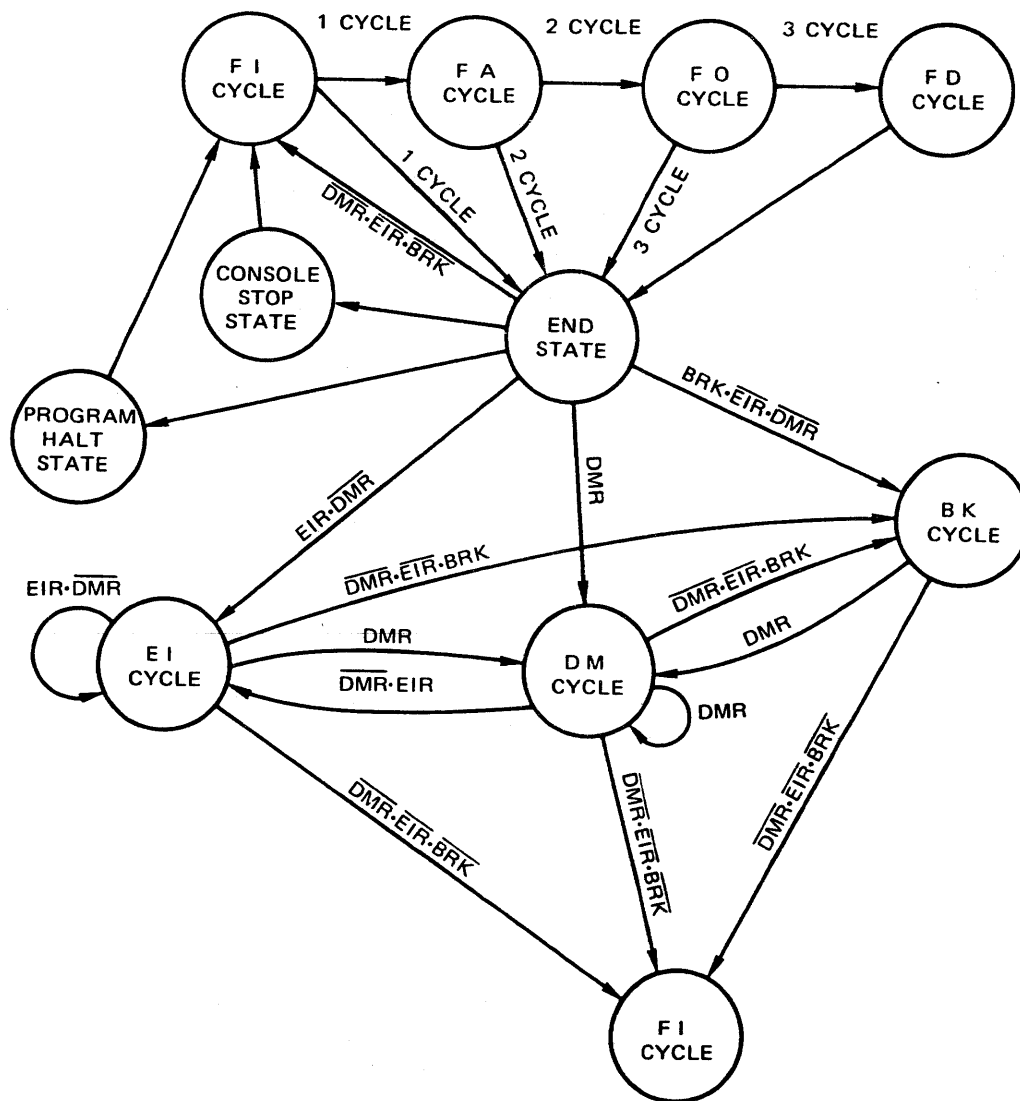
1 CYCLE
2 CYCLE
3 CYCLE
F I CYCLE
F A CYCLE
F O CYCLE
F D CYCLE
1 CYCLE
2 CYCLE
3 CYCLE
$\overline{DMR} \cdot \overline{EIR} \cdot \overline{BRK}$
CONSOLE STOP STATE
END STATE
PROGRAM HALT STATE
$BRK \cdot \overline{EIR} \cdot \overline{DMR}$
$EIR \cdot \overline{DMR}$
DMR
B K CYCLE
$\overline{DMR} \cdot \overline{EIR} \cdot BRK$
$EIR \cdot \overline{DMR}$
$\overline{DMR} \cdot \overline{EIR} \cdot BRK$
DMR
DMR
E I CYCLE
$\overline{DMR} \cdot EIR$
D M CYCLE
DMR
$\overline{DMR} \cdot \overline{EIR} \cdot \overline{BRK}$
$\overline{DMR} \cdot \overline{EIR} \cdot \overline{BRK}$
$\overline{DMR} \cdot \overline{EIR} \cdot \overline{BRK}$
F I CYCLE